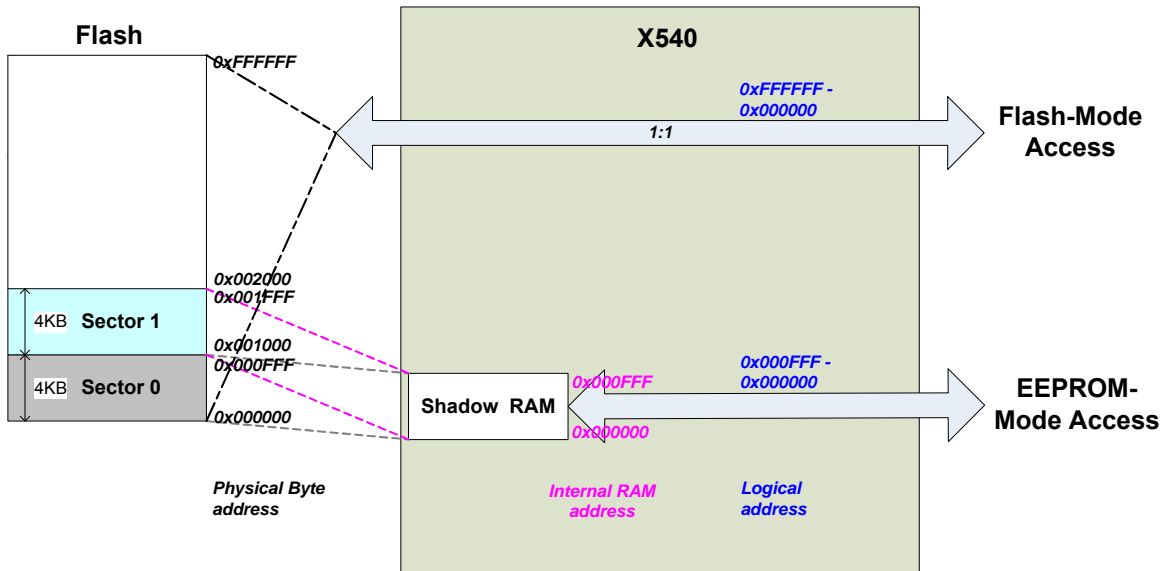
Flash

X540

0xFFFFFF

0xFFFFFF - 0x000000

1:1

Flash-Mode Access

0x002000
0x001FFF

4KB Sector 1

0x001000
0x000FFF

4KB Sector 0

0x000000

Shadow RAM

0x000FFF

0x000000

0x000FFF - 0x000000

EEPROM-Mode Access

Physical Byte address

Internal RAM address

Logical address